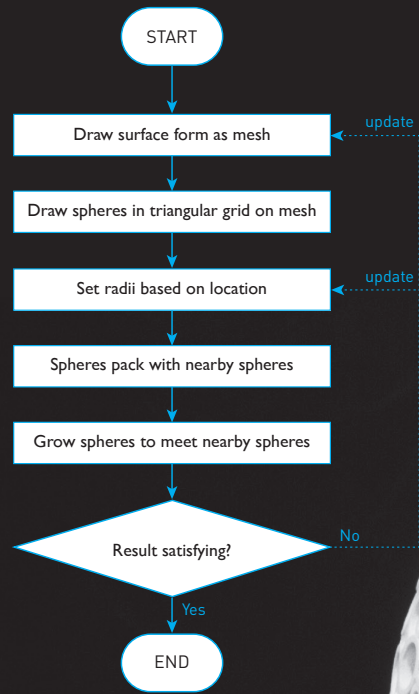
START

Draw surface form as mesh

update

Draw spheres in triangular grid on mesh

Set radii based on location

update

Spheres pack with nearby spheres

Grow spheres to meet nearby spheres

Result satisfying?

No

Yes

END